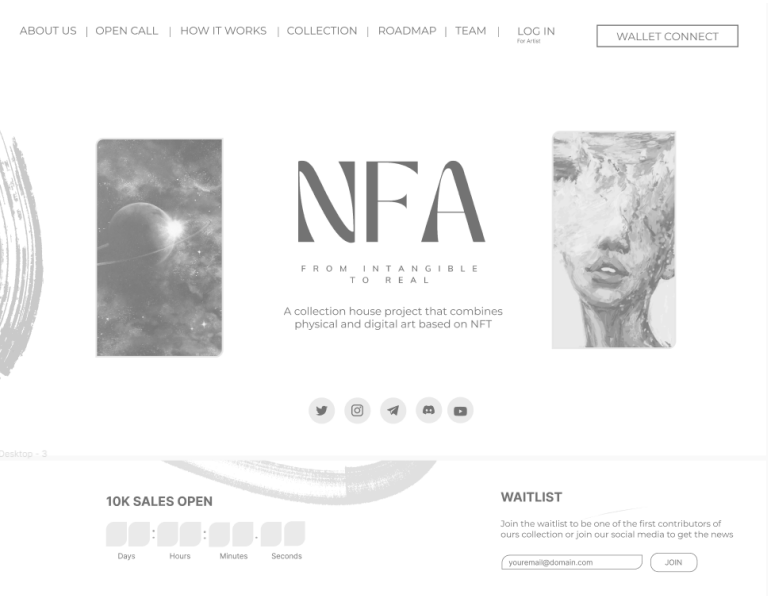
ABOUT US | OPEN CALL | HOW IT WORKS | COLLECTION | ROADMAP | TEAM | LOG IN For Artist

WALLET CONNECT

NFA

FROM INTANGIBLE TO REAL

A collection house project that combines physical and digital art based on NFT

Desktop - 3

10K SALES OPEN

: : :

Days Hours Minutes Seconds

WAITLIST

Join the waitlist to be one of the first contributors of ours collection or join our social media to get the news

youremail@domain.com

JOIN